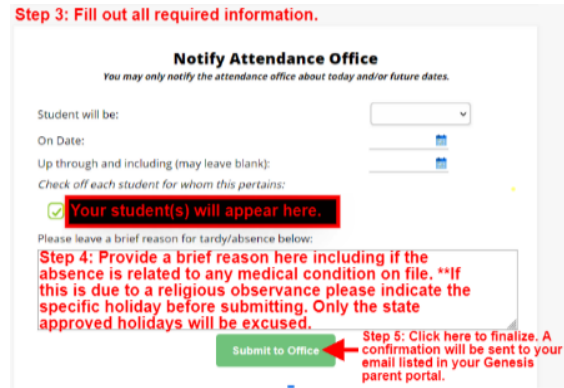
Step 3: Fill out all required information.

Notify Attendance Office

You may only notify the attendance office about today and/or future dates.

Student will be:

On Date:

Up through and including (may leave blank):

Check off each student for whom this pertains:

Your student(s) will appear here.

Please leave a brief reason for tardy/absence below:

Step 4: Provide a brief reason here including if the absence is related to any medical condition on file. **If this is due to a religious observance please indicate the specific holiday before submitting. Only the state approved holidays will be excused.

Submit to Office

Step 5: Click here to finalize. A confirmation will be sent to your email listed in your Genesis parent portal.